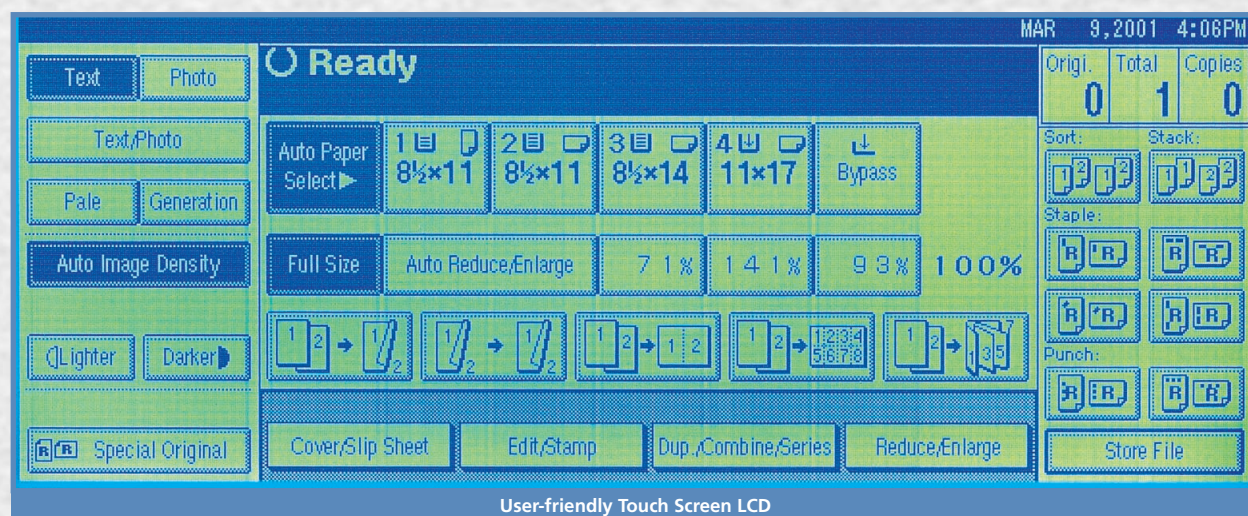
MAR 9,2001 4:06PM

Text
Photo
Text/Photo
Pale
Generation
Auto Image Density
Lighter
Darker
Special Original

Ready

Auto Paper Select
1 $8\frac{1}{2}\times11$
2 $8\frac{1}{2}\times11$
3 $8\frac{1}{2}\times14$
4 $11\times17$
Bypass

Full Size
Auto Reduce/Enlarge
7 1 %
1 4 1 %
9 3 %
1 0 0 %

Cover/Slip Sheet
Edit/Stamp
Dup./Combine/Series
Reduce/Enlarge

Origi. 0
Total 1
Copies 0
Sort:
Stack:
Staple:
Punch:
Store File

User-friendly Touch Screen LCD